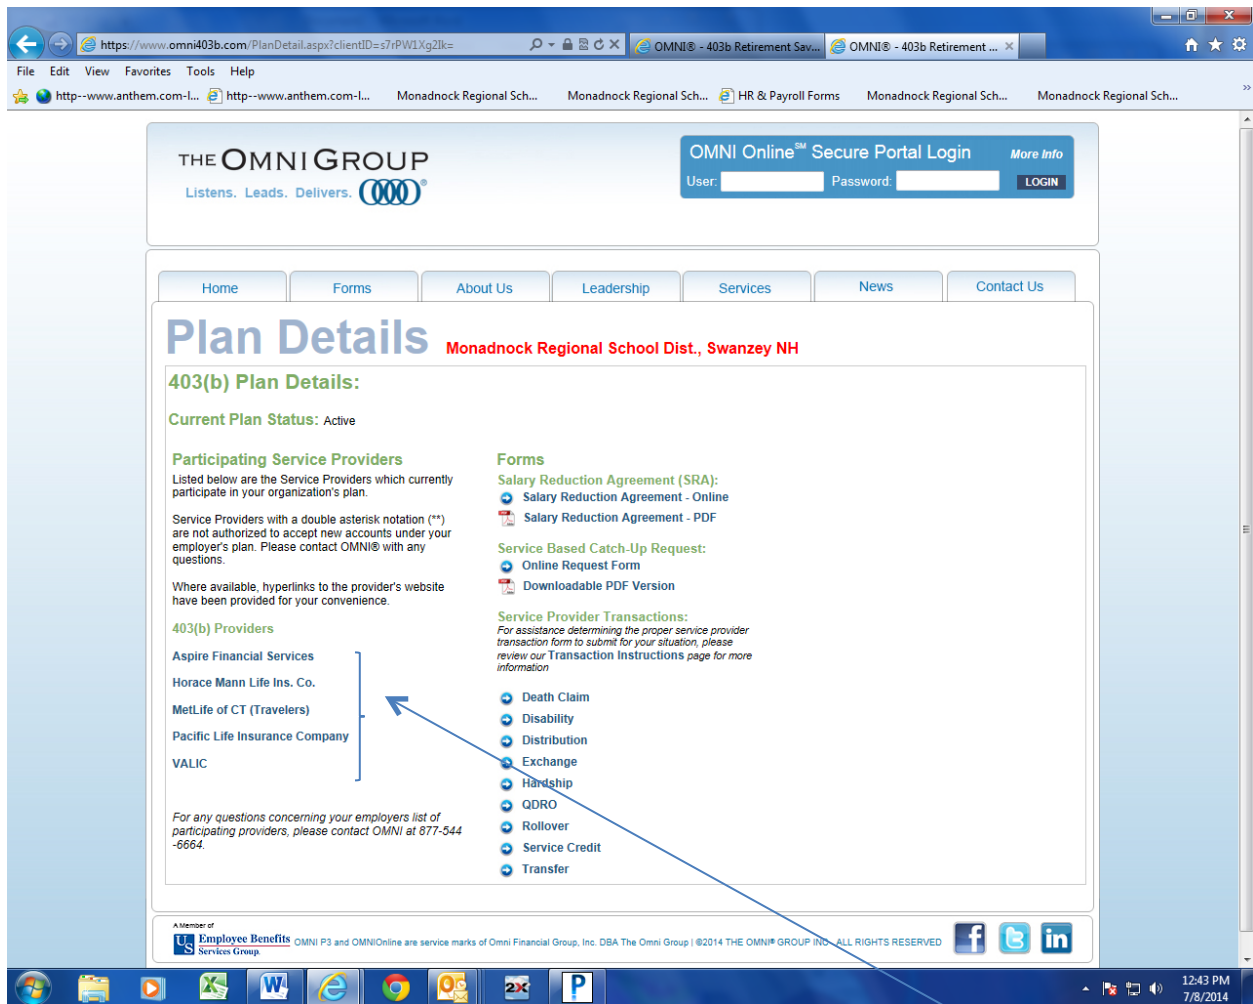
https://www.omni403b.com/PlanDetail.aspx?clientID=s7rPW1Xg2Ik=
OMNI® - 403b Retirement Sav... OMNI® - 403b Retirement ...

File Edit View Favorites Tools Help

http--www.anthem.com-l... http--www.anthem.com-l... Monadnock Regional Sch... Monadnock Regional Sch... HR & Payroll Forms Monadnock Regional Sch... Monadnock Regional Sch...

THE OMNI GROUP
Listens. Leads. Delivers.

OMNI Online℠ Secure Portal Login More Info
User: Password: LOGIN

Home Forms About Us Leadership Services News Contact Us

Plan Details Monadnock Regional School Dist., Swanzey NH

403(b) Plan Details:

Current Plan Status: Active

Participating Service Providers
Listed below are the Service Providers which currently participate in your organization's plan.

Service Providers with a double asterisk notation (**) are not authorized to accept new accounts under your employer's plan. Please contact OMNI® with any questions.

Where available, hyperlinks to the provider's website have been provided for your convenience.

403(b) Providers

Aspire Financial Services
Horace Mann Life Ins. Co.
MetLife of CT (Travelers)
Pacific Life Insurance Company
VALIC

For any questions concerning your employers list of participating providers, please contact OMNI at 877-544-6664.

Forms
Salary Reduction Agreement (SRA):
Salary Reduction Agreement - Online
Salary Reduction Agreement - PDF

Service Based Catch-Up Request:
Online Request Form
Downloadable PDF Version

Service Provider Transactions:
For assistance determining the proper service provider transaction form to submit for your situation, please review our Transaction Instructions page for more information

Death Claim
Disability
Distribution
Exchange
Hardship
QDRO
Rollover
Service Credit
Transfer

A Member of
US Employee Benefits Services Group
OMNI P3 and OMNIOnline are service marks of Omni Financial Group, Inc. DBA The Omni Group | ©2014 THE OMNI® GROUP INC. ALL RIGHTS RESERVED

12:43 PM
7/8/2014